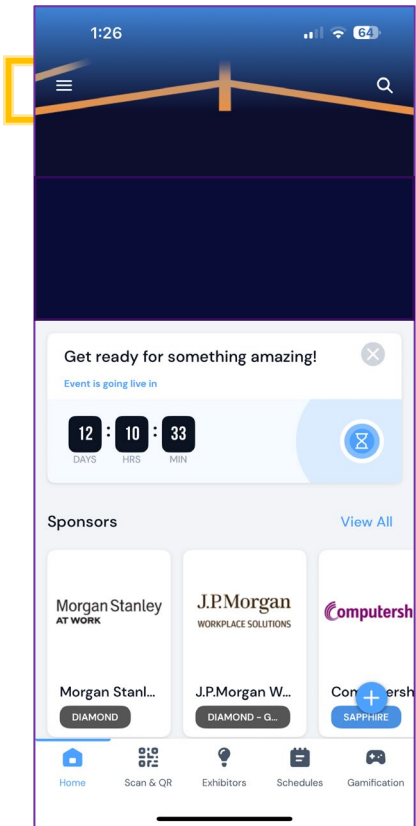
1:26

64

Get ready for something amazing!

Event is going live in

12 DAYS : 10 HRS : 33 MIN

Sponsors

View All

Morgan Stanley AT WORK

Morgan Stanl...

DIAMOND

J.P.Morgan WORKPLACE SOLUTIONS

J.P.Morgan W...

DIAMOND - G...

Computersh

Com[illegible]ersh

SAPPHIRE

Home

Scan & QR

Exhibitors

Schedules

Gamification